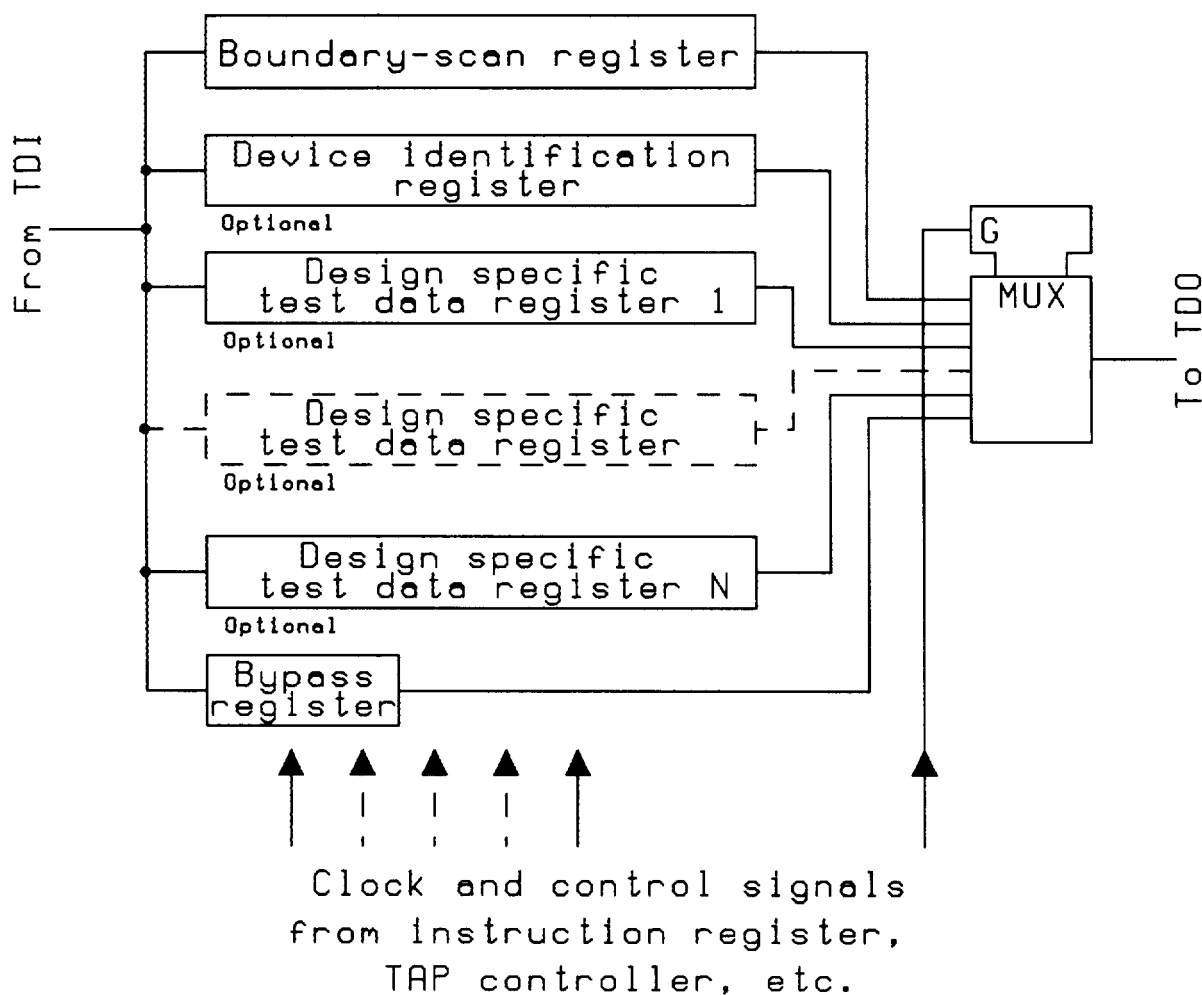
From TDI

Boundary-scan register

Device identification register

Optional

Design specific test data register 1

Optional

Design specific test data register

Optional

Design specific test data register N

Optional

Bypass register

G

MUX

To TDO

Clock and control signals from instruction register, TAP controller, etc.